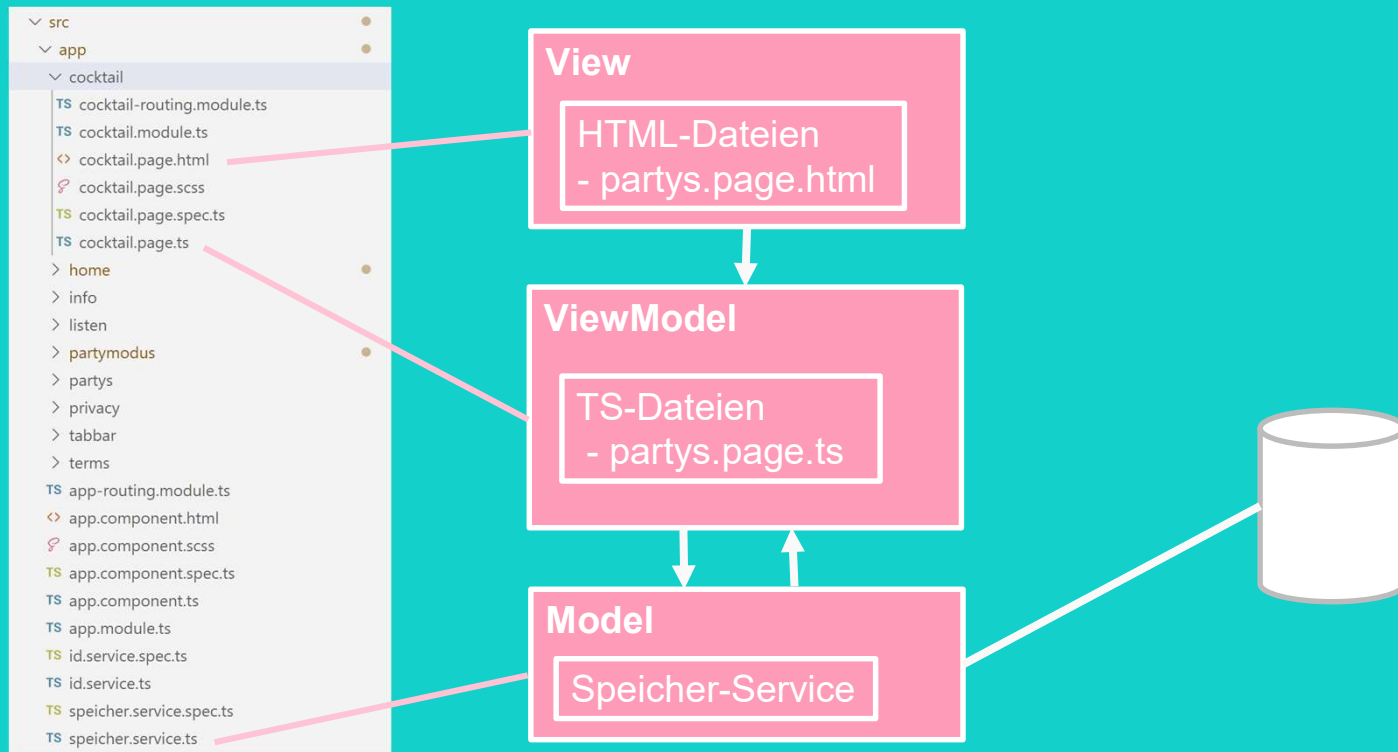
src
app
cocktail
TS cocktail-routing.module.ts
TS cocktail.module.ts
<> cocktail.page.html
cocktail.page.scss
TS cocktail.page.spec.ts
TS cocktail.page.ts
home
info
listen
partymodus
partys
privacy
tabbar
terms
TS app-routing.module.ts
<> app.component.html
app.component.scss
TS app.component.spec.ts
TS app.component.ts
TS app.module.ts
TS id.service.spec.ts
TS id.service.ts
TS speicher.service.spec.ts
TS speicher.service.ts

View

HTML-Dateien
- partys.page.html

ViewModel

TS-Dateien
- partys.page.ts

Model

Speicher-Service